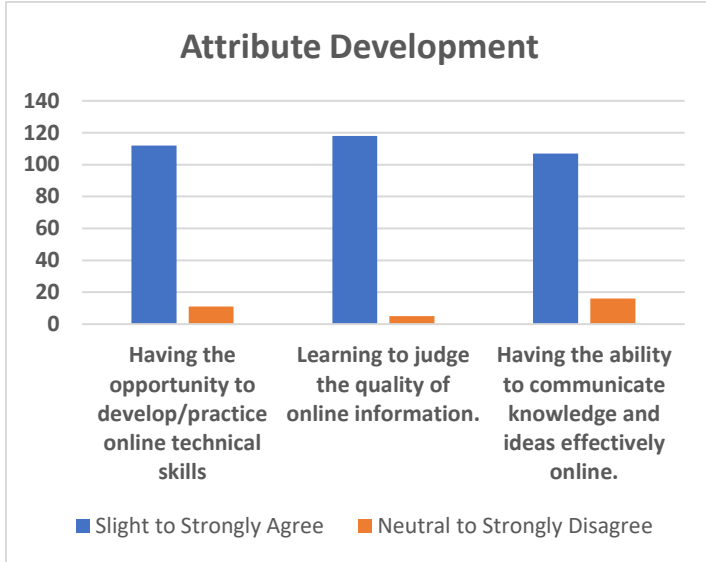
Attribute Development

140
120
100
80
60
40
20
0

Having the opportunity to develop/practice online technical skills

Learning to judge the quality of online information.

Having the ability to communicate knowledge and ideas effectively online.

Slight to Strongly Agree
Neutral to Strongly Disagree